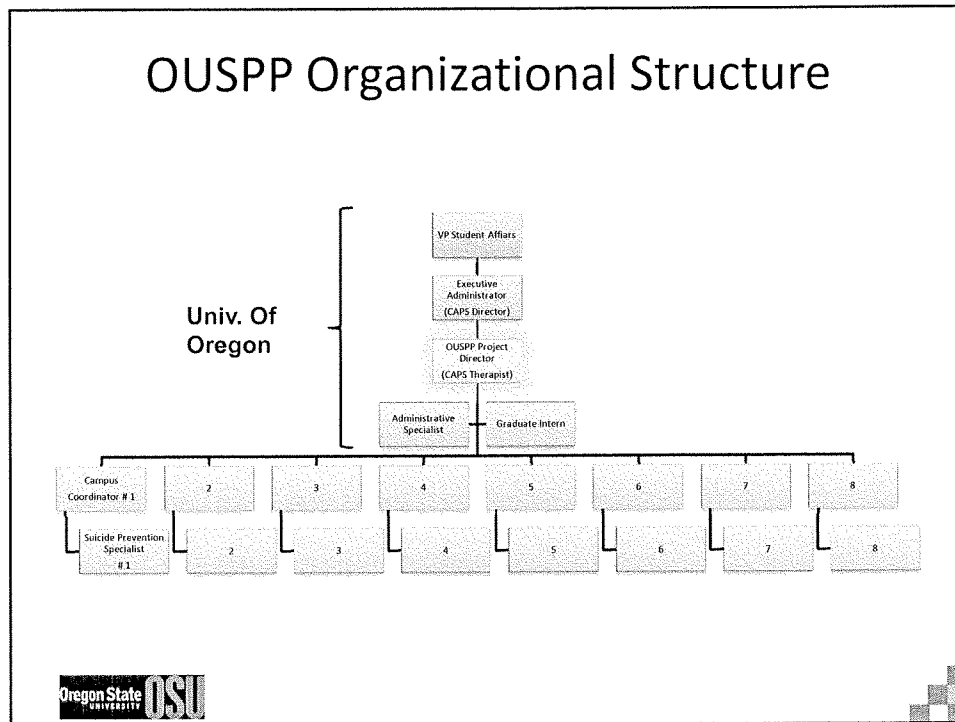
OUSPP Organizational Structure

Univ. Of Oregon

VP Student Affiars

Executive Administrator (CAPS Director)

OUSPP Project Director (CAPS Therapist)

Administrative Specialist

Graduate Intern

Campus Coordinator # 1

2

3

4

5

6

7

8

Suicide Prevention Specialist # 1

2

3

4

5

6

7

8

Oregon State UNIVERSITY OSU